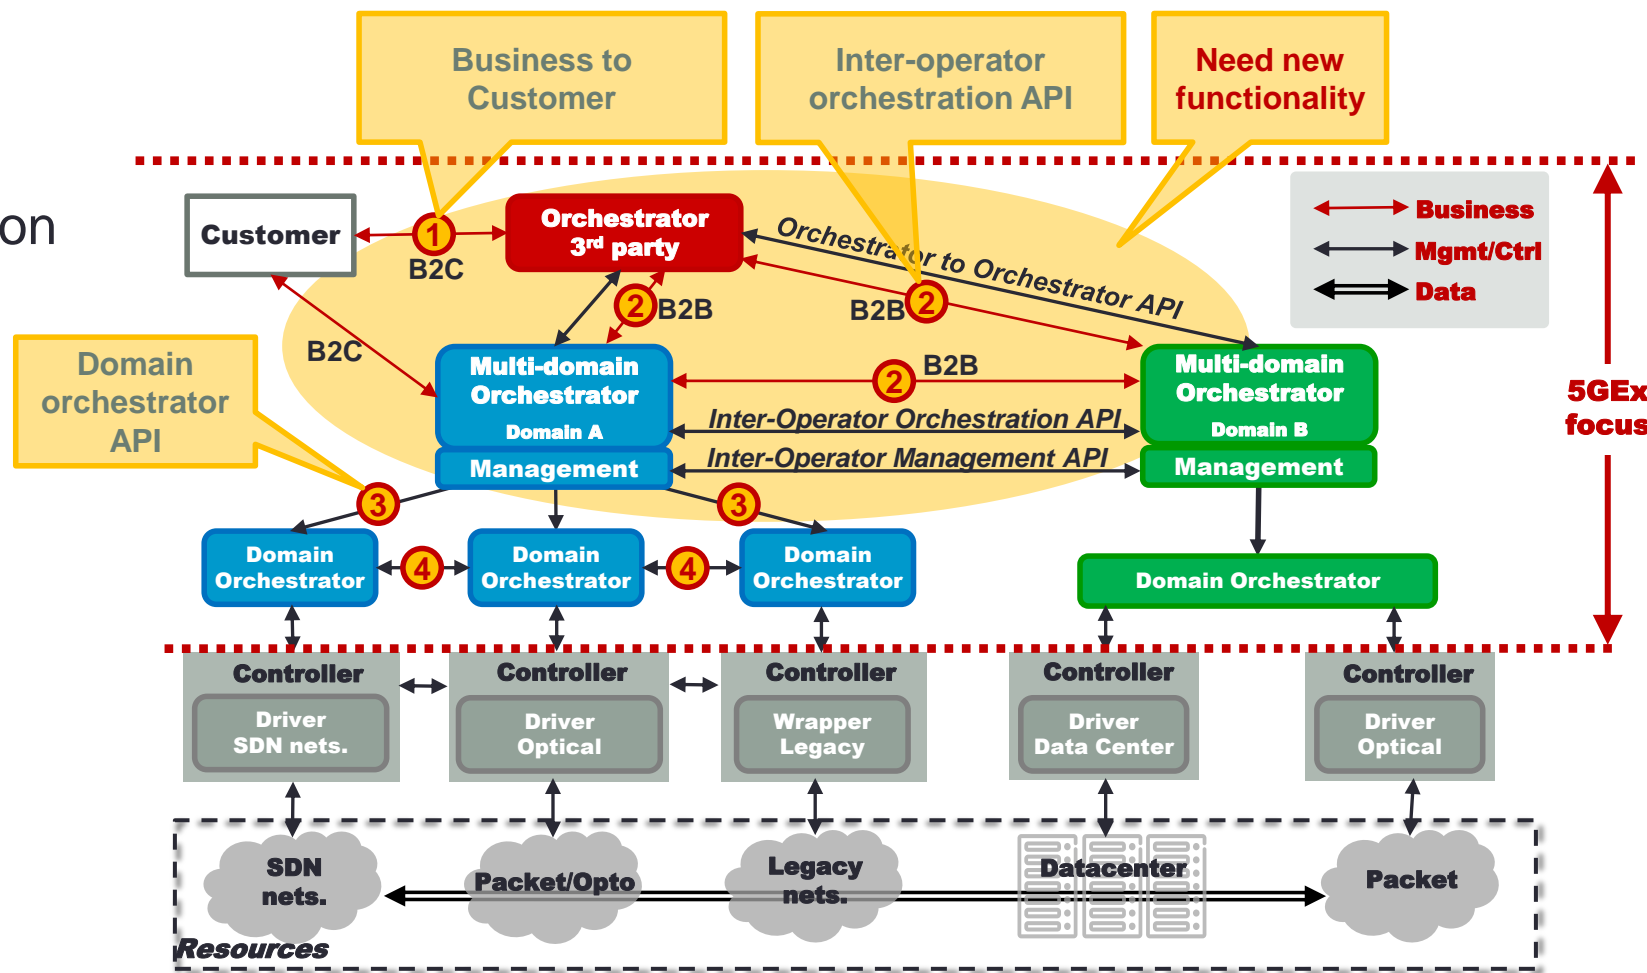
Business to Customer

Inter-operator orchestration API

Need new functionality

on

Customer

1

B2C

Orchestrator 3rd party

Orchestrator to Orchestrator API

2

B2B

B2B

2

Business

Mgmt/Ctrl

Data

B2C

Domain orchestrator API

Multi-domain Orchestrator Domain A

2

B2B

Multi-domain Orchestrator Domain B

5GEx focus

Inter-Operator Orchestration API

Management

Inter-Operator Management API

Management

3

3

Domain Orchestrator

4

Domain Orchestrator

4

Domain Orchestrator

Domain Orchestrator

Controller

Driver SDN nets.

Controller

Driver Optical

Controller

Wrapper Legacy

Controller

Driver Data Center

Controller

Driver Optical

SDN nets.

Packet/Opto

Legacy nets.

Datacenter

Packet

Resources